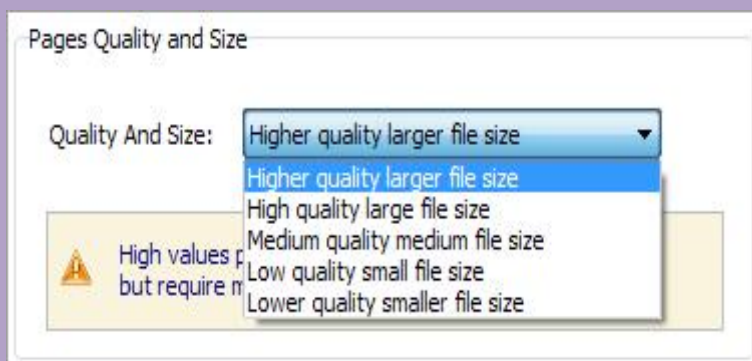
Pages Quality and Size

Quality And Size: Higher quality larger file size

Higher quality larger file size
High quality large file size
Medium quality medium file size
Low quality small file size
Lower quality smaller file size

High values p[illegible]
but require m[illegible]